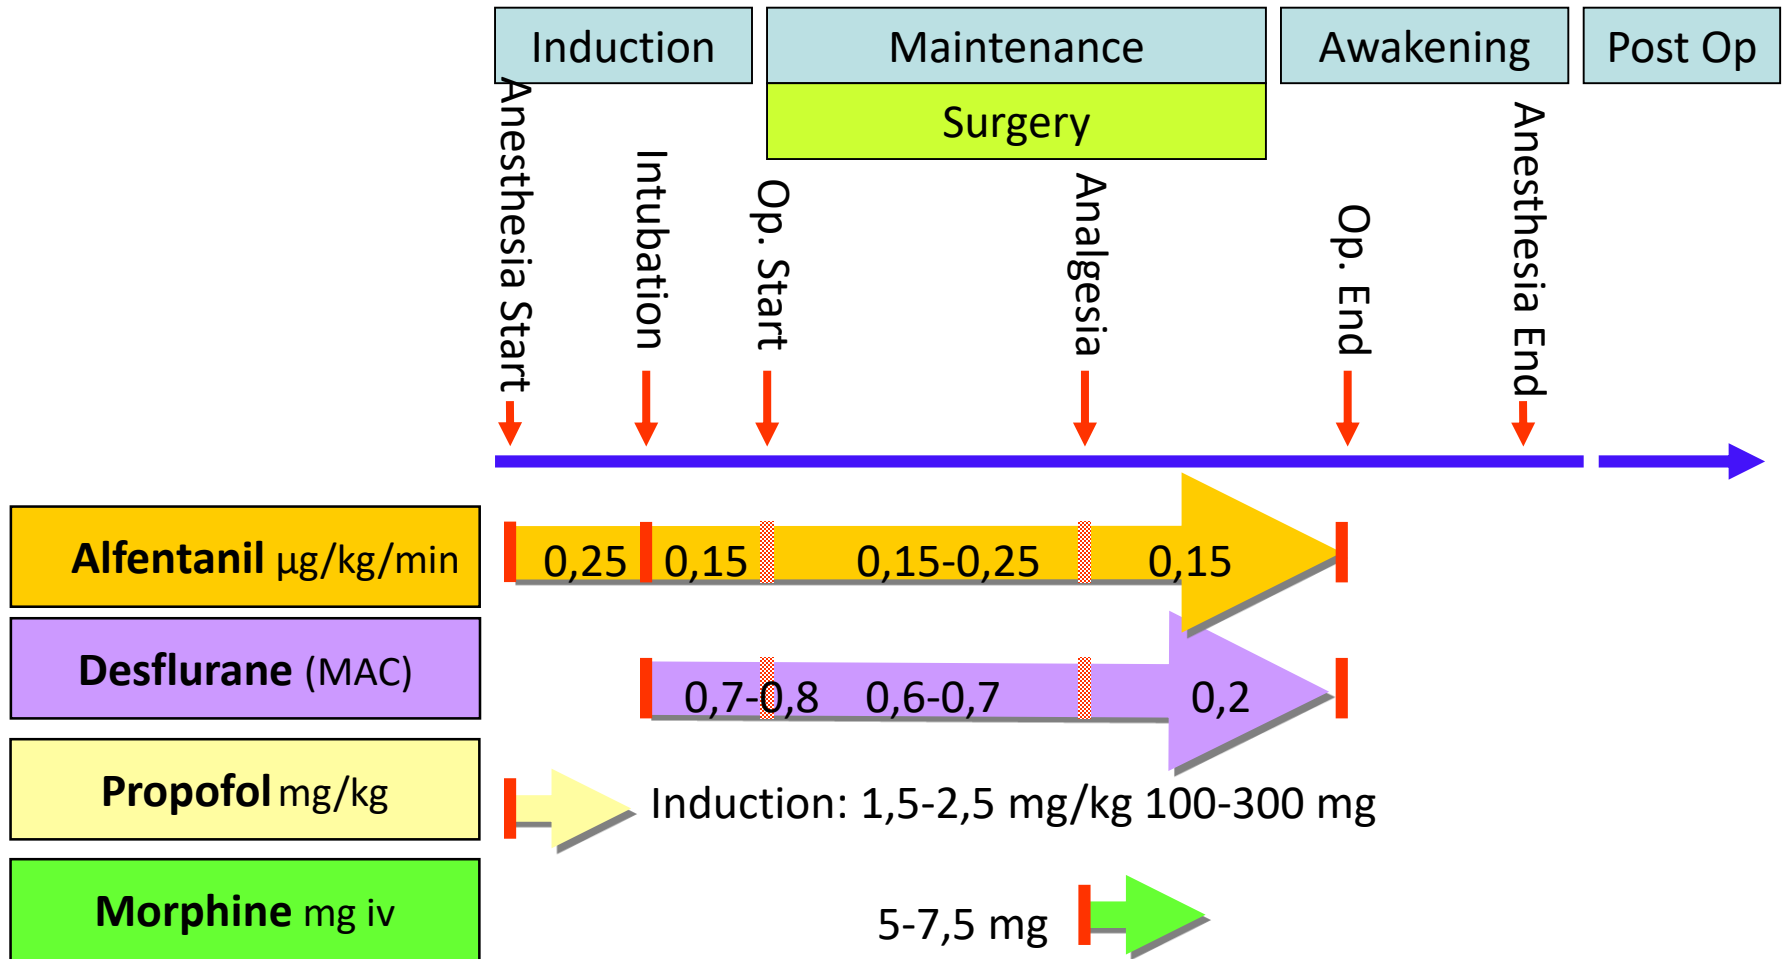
Induction

Maintenance

Surgery

Awakening

Post Op

Anesthesia Start

Intubation

Op. Start

Analgesia

Op. End

Anesthesia End

**Alfentanil** µg/kg/min

0,25 0,15 0,15-0,25 0,15

**Desflurane** (MAC)

0,7-0,8 0,6-0,7 0,2

**Propofol** mg/kg

Induction: 1,5-2,5 mg/kg 100-300 mg

**Morphine** mg iv

5-7,5 mg